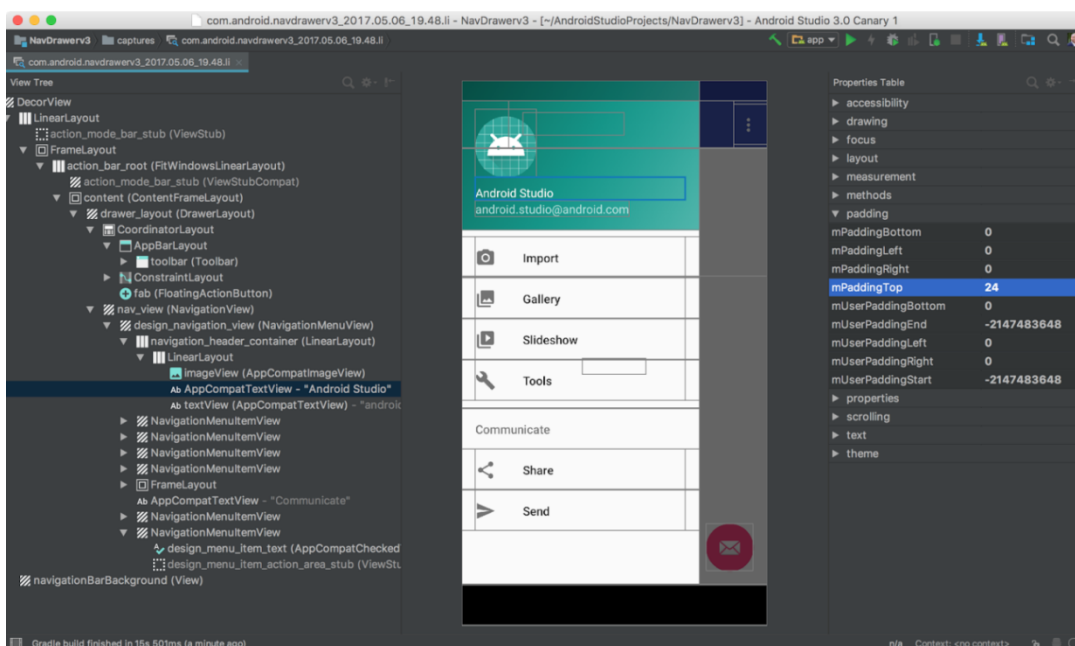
com.android.navdrawerv3_2017.05.06_19.48.li - NavDrawerv3 - [~/AndroidStudioProjects/NavDrawerv3] - Android Studio 3.0 Canary 1

NavDrawerv3 | captures | com.android.navdrawerv3_2017.05.06_19.48.li

app

com.android.navdrawerv3_2017.05.06_19.48.li ×

View Tree

DecorView
LinearLayout
action_mode_bar_stub (ViewStub)
FrameLayout
action_bar_root (FitWindowsLinearLayout)
action_mode_bar_stub (ViewStubCompat)
content (ContentFrameLayout)
drawer_layout (DrawerLayout)
CoordinatorLayout
AppBarLayout
toolbar (Toolbar)
ConstraintLayout
fab (FloatingActionButton)
nav_view (NavigationView)
design_navigation_view (NavigationMenuView)
navigation_header_container (LinearLayout)
LinearLayout
imageView (AppCompatImageView)
Ab AppCompatTextView - "Android Studio"
Ab textView (AppCompatTextView) - "androi
NavigationMenuItemView
NavigationMenuItemView
NavigationMenuItemView
NavigationMenuItemView
FrameLayout
Ab AppCompatTextView - "Communicate"
NavigationMenuItemView
NavigationMenuItemView
design_menu_item_text (AppCompatChecked
design_menu_item_action_area_stub (ViewStu
navigationBarBackground (View)

Android Studio
android.studio@android.com
Import
Gallery
Slideshow
Tools
Communicate
Share
Send

Properties Table

accessibility
drawing
focus
layout
measurement
methods
padding

| | |
|---|---|
| mPaddingBottom | 0 |
| mPaddingLeft | 0 |
| mPaddingRight | 0 |
| mPaddingTop | 24 |
| mUserPaddingBottom | 0 |
| mUserPaddingEnd | -2147483648 |
| mUserPaddingLeft | 0 |
| mUserPaddingRight | 0 |
| mUserPaddingStart | -2147483648 |

properties
scrolling
text
theme

Gradle build finished in 15s 501ms (a minute ago)
n/a Context: <no context>